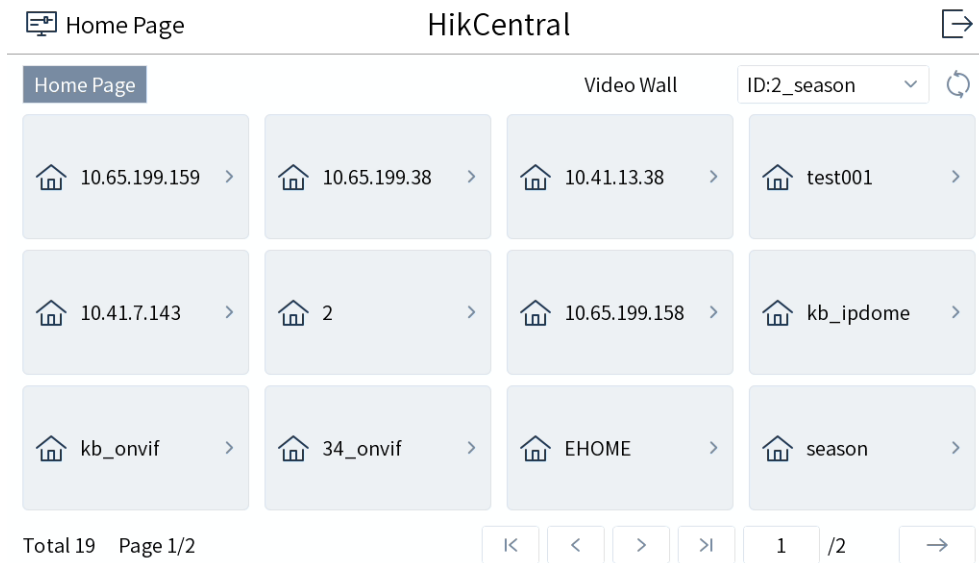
Home Page HikCentral

Home Page Video Wall ID:2_season

10.65.199.159 >
10.65.199.38 >
10.41.13.38 >
test001 >
10.41.7.143 >
2 >
10.65.199.158 >
kb_ipdome >
kb_onvif >
34_onvif >
EHOME >
season >

Total 19 Page 1/2 |< < > >| 1 /2 →